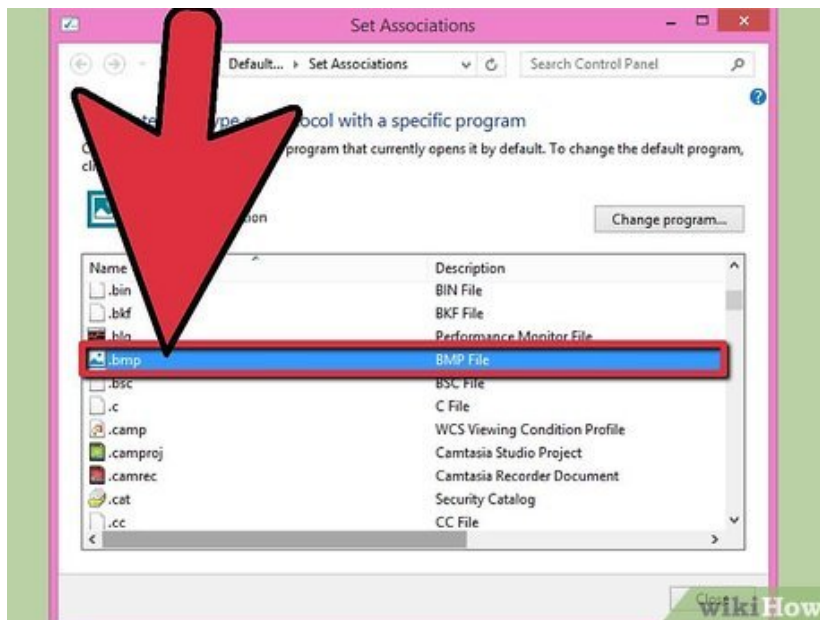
Set Associations

Default... ▸ Set Associations

Search Control Panel

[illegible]te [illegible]ype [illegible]ocol with a specific program

C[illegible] program that currently opens it by default. To change the default program, cl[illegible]

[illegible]on

Change program...

| Name | Description |
|---|---|
| .bin | BIN File |
| .bkf | BKF File |
| .blg | Performance Monitor File |
| .bmp | BMP File |
| .bsc | BSC File |
| .c | C File |
| .camp | WCS Viewing Condition Profile |
| .camproj | Camtasia Studio Project |
| .camrec | Camtasia Recorder Document |
| .cat | Security Catalog |
| .cc | CC File |

Clo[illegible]

wikiHow